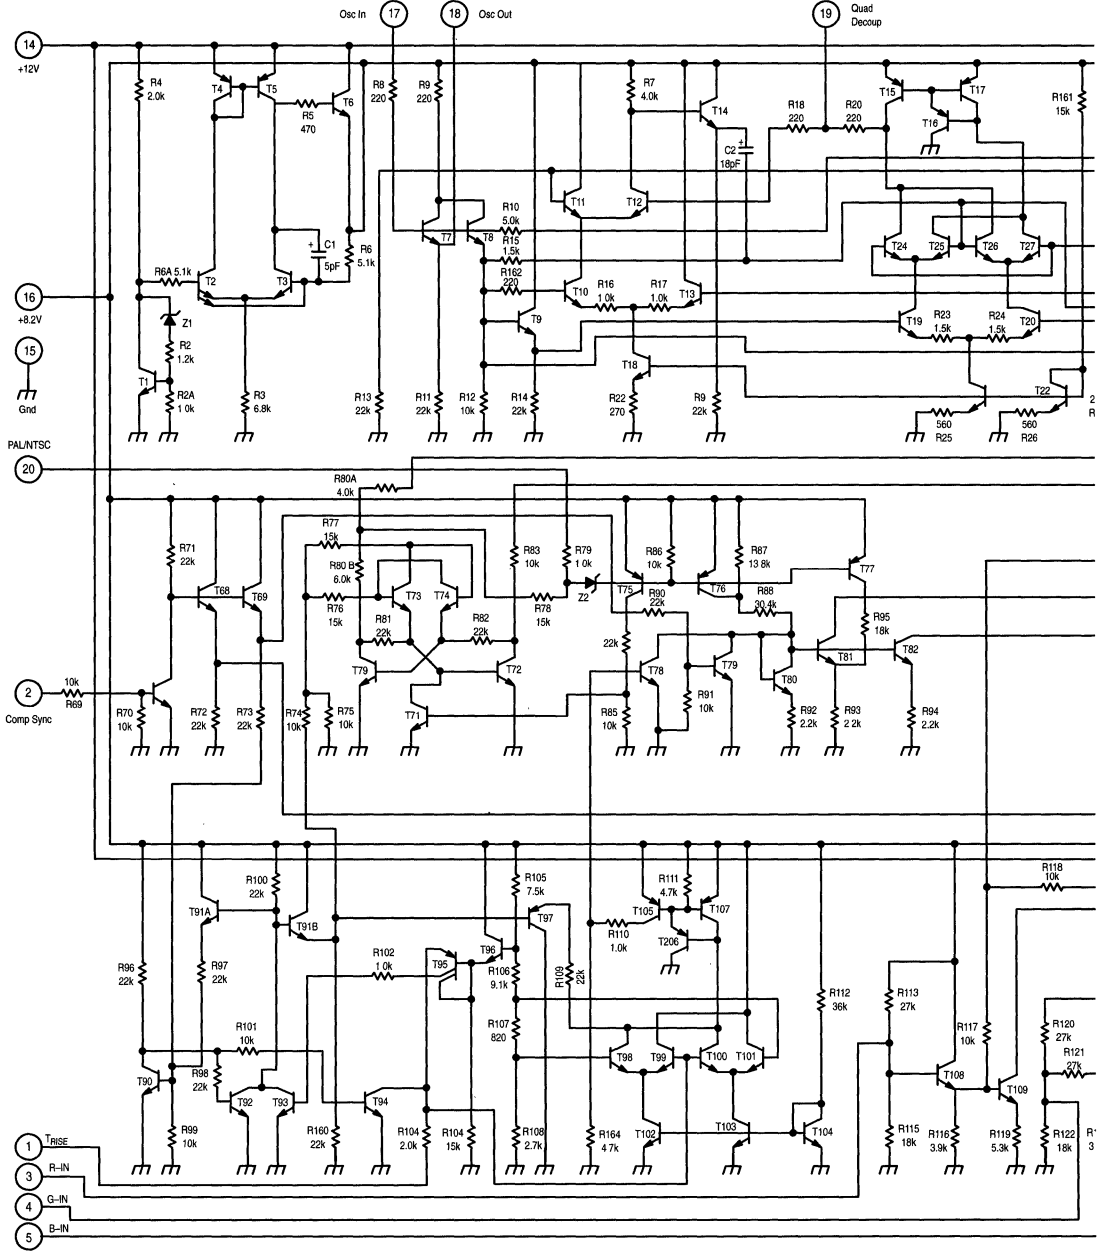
Osc In
17
18
Osc Out
19
Quad Decoup
14
+12V
R4 2.0k
T4
T5
R5 470
T6
R8 220
R9 220
R7 4.0k
T14
C2 18pF
R18 220
R20 220
T15
T17
T16
R161 15k
T11
T12
R10 5.0k
T7
T8
R15 1.5k
T24
T25
T26
T27
C1 5pF
R6 5.1k
R6A 5.1k
T2
T3
R162 220
T10
R16 1.0k
R17 1.0k
T13
16
+8.2V
Z1
T9
T19
R23 1.5k
R24 1.5k
T20
15
Gnd
R2 1.2k
T1
R2A 1.0k
T18
R3 6.8k
R13 22k
R11 22k
R12 10k
R14 22k
R22 270
R9 22k
R25 560
R26 560
T22
PAL/NTSC
20
R80A 4.0k
R71 22k
R77 15k
R80 B 6.0k
R83 10k
R79 1.0k
R86 10k
R87 13.8k
T77
T68
T69
R76 15k
T73
T74
R78 15k
Z2
T75
R90 22k
T76
R88 30.4k
R81 22k
R82 22k
22k
R95 18k
T81
T82
T79
T72
T78
T79
T80
2
Comp Sync
10k R69
R70 10k
R72 22k
R73 22k
R74 10k
R75 10k
T71
R85 10k
R91 10k
R92 2.2k
R93 2.2k
R94 2.2k
R118 10k
R100 22k
R105 7.5k
R111 4.7k
T91A
T91B
T97
T105
T107
R110 1.0k
T206
R96 22k
R97 22k
R102 1.0k
T95
T96
R106 9.1k
R109 22k
R112 36k
R113 27k
R117 10k
R120 27k
R121 27k
R101 10k
R107 820
T98
T99
T100
T101
T90
R98 22k
T92
T93
T94
T108
T109
R99 10k
R160 22k
R104 2.0k
R104 15k
R108 2.7k
R164 4.7k
T102
T103
T104
R115 18k
R116 3.9k
R119 5.3k
R122 18k
1
T<sub>RISE</sub>
3
R-IN
4
G-IN
5
B-IN